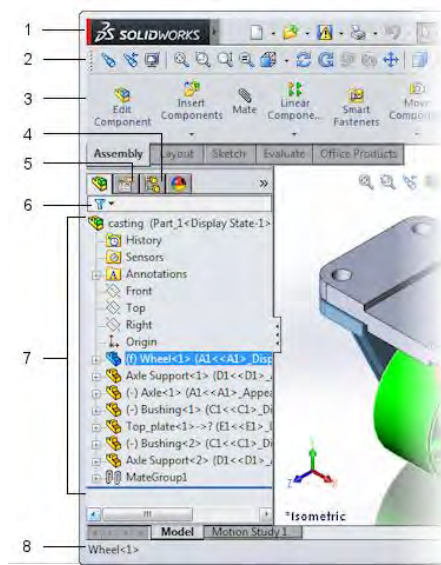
1
2
3
4
5
6
7
8

SOLIDWORKS

Edit Component
Insert Components
Mate
Linear Compone...
Smart Fasteners
Move Compon

Assembly
Layout
Sketch
Evaluate
Office Products

casting (Part_1<Display State-1>
History
Sensors
Annotations
Front
Top
Right
Origin
(f) Wheel<1> (A1<<A1>_Disp
Axle Support<1> (D1<<D1>_
(-) Axle<1> (A1<<A1>_Appea
(-) Bushing<1> (C1<<C1>_Di
Top_plate<1> ->? (E1<<E1>_
(-) Bushing<2> (C1<<C1>_Di
Axle Support<2> (D1<<D1>_
MateGroup1

*Isometric

Model
Motion Study 1

Wheel<1>